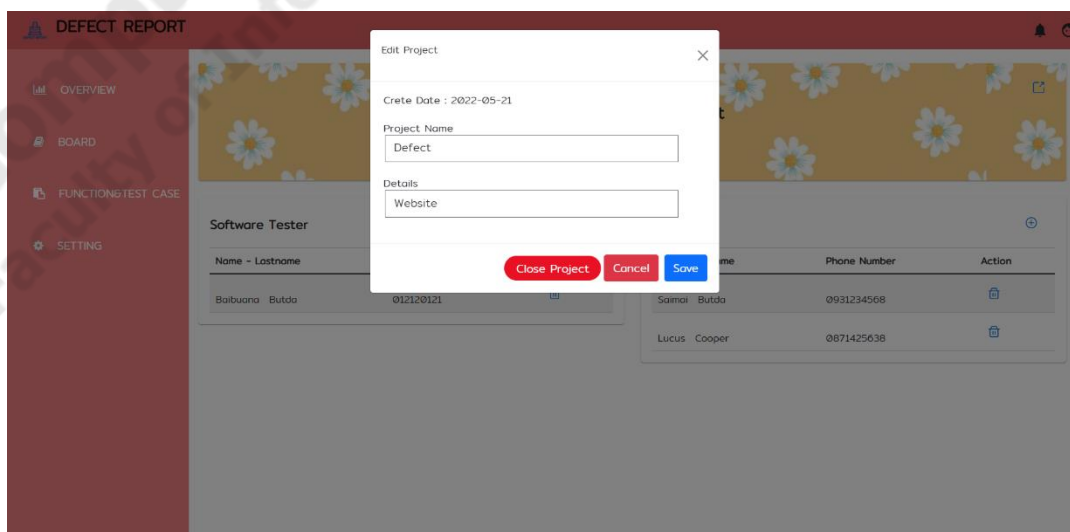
DEFECT REPORT

OVERVIEW

BOARD

FUNCTIONGTEST CASE

SETTING

Edit Project

Crete Date : 2022-05-21

Project Name

Defect

Details

Website

Close Project

Cancel

Save

Software Tester

Name - Lastname

Baibuana Butda

012120121

me

Phone Number

Action

Saimai Butda

0931234568

Lucus Cooper

0871425638